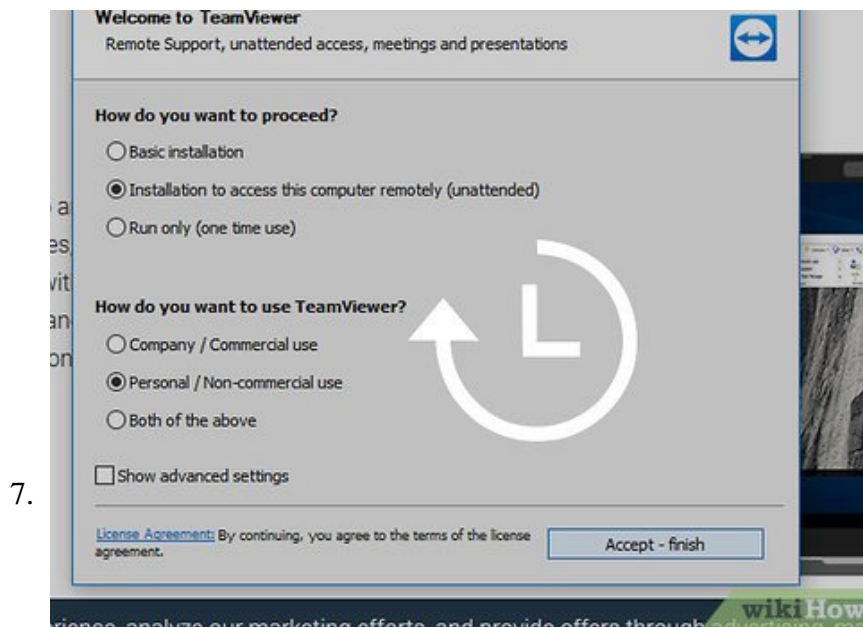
Welcome to TeamViewer
Remote Support, unattended access, meetings and presentations

How do you want to proceed?
Basic installation
Installation to access this computer remotely (unattended)
Run only (one time use)

How do you want to use TeamViewer?
Company / Commercial use
Personal / Non-commercial use
Both of the above

Show advanced settings

7.

License Agreement: By continuing, you agree to the terms of the license agreement.

Accept - finish

wikiHow

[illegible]rience, analyze our marketing efforts, and provide offers through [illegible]